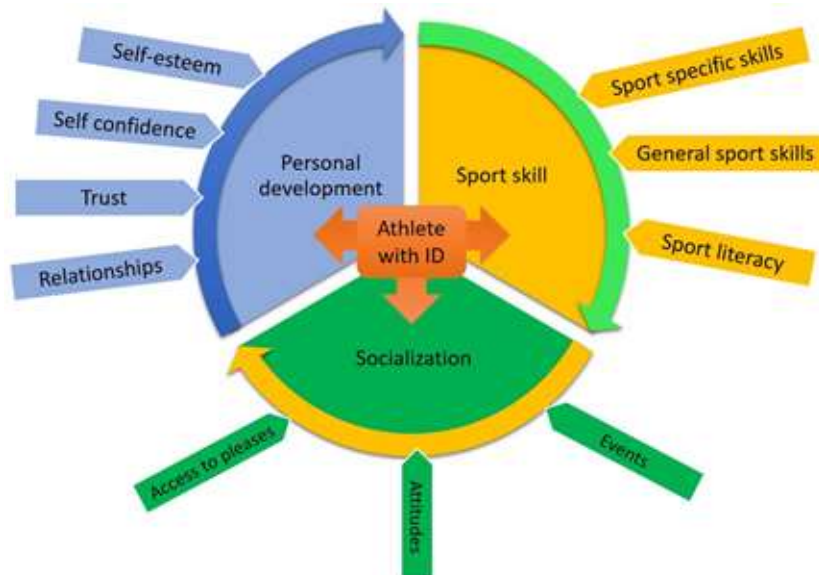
Self-esteem

Self confidence

Trust

Relationships

Personal development

Sport skill

Sport specific skills

General sport skills

Sport literacy

Athlete with ID

Socialization

Access to pleases

Attitudes

Events